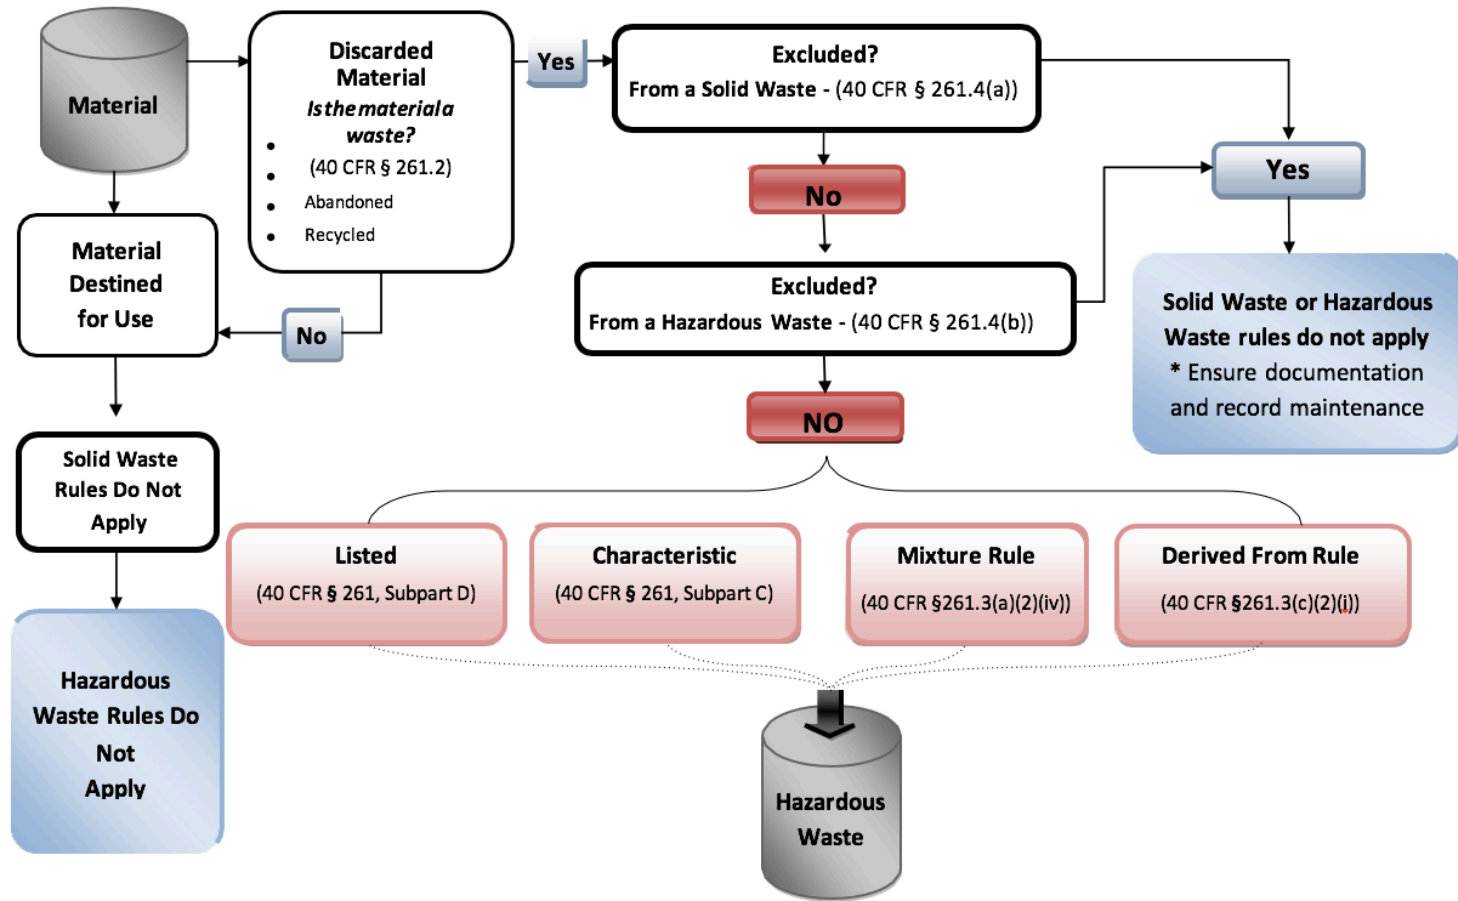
Material

Discarded Material
Isthemateriala waste?
(40 CFR § 261.2)
Abandoned
Recycled

Yes

Excluded?
From a Solid Waste - (40 CFR § 261.4(a))

No

Excluded?
From a Hazardous Waste - (40 CFR § 261.4(b))

NO

Yes

Solid Waste or Hazardous Waste rules do not apply
* Ensure documentation and record maintenance

Material Destined for Use

No

Solid Waste Rules Do Not Apply

Hazardous Waste Rules Do Not Apply

Listed
(40 CFR § 261, Subpart D)

Characteristic
(40 CFR § 261, Subpart C)

Mixture Rule
(40 CFR §261.3(a)(2)(iv))

Derived From Rule
(40 CFR §261.3(c)(2)(i))

Hazardous Waste